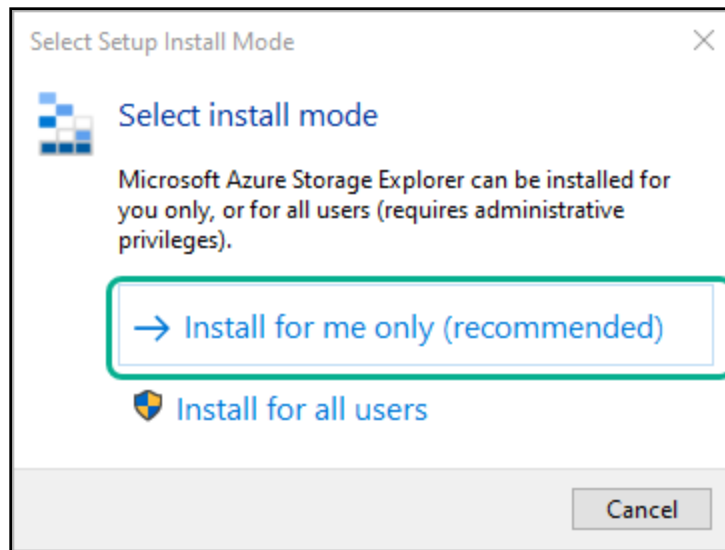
Select Setup Install Mode

Select install mode

Microsoft Azure Storage Explorer can be installed for you only, or for all users (requires administrative privileges).

→ Install for me only (recommended)

Install for all users

Cancel